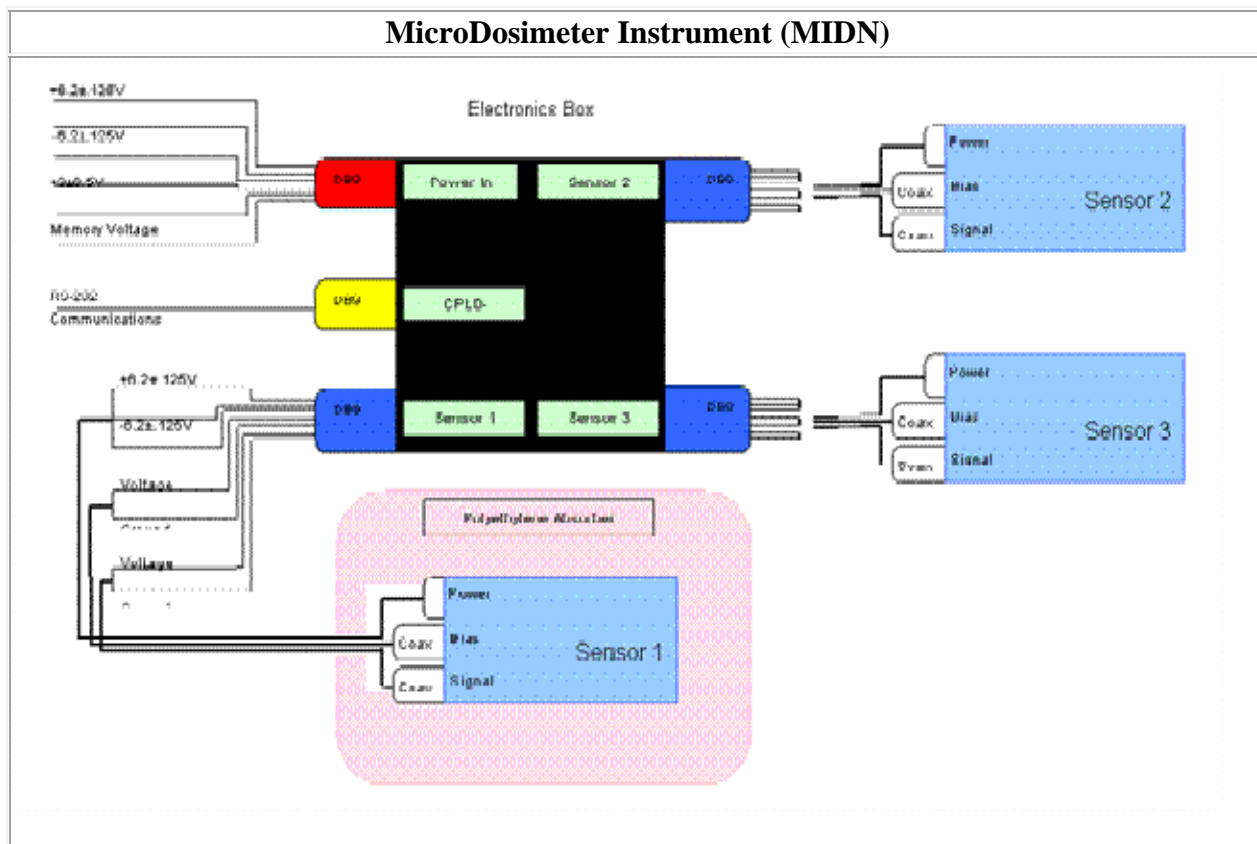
MicroDosimeter Instrument (MIDN)

+6.2±.125V

-6.2±.125V

+5±0.5V

Memory Voltage

Electronics Box

DB9

Power In

Sensor 2

DB9

RS-232

Communications

DB9

CPLD

+6.2±.125V

-6.2±.125V

DB9

Sensor 1

Sensor 3

DB9

Voltage

Ground

Voltage

Ground

Power

Coax

Bias

Sensor 2

Coax

Signal

Power

Coax

Bias

Sensor 3

Coax

Signal

Polyethylene Absorber

Power

Coax

Bias

Sensor 1

Coax

Signal